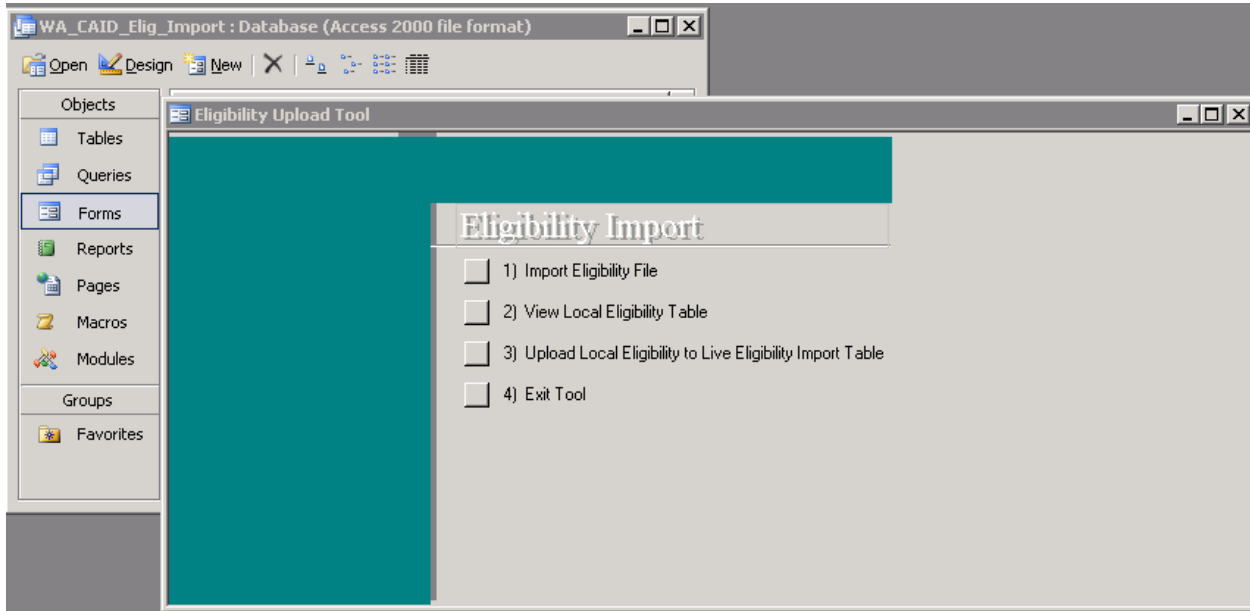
WA_CAID_Elig_Import : Database (Access 2000 file format)

Open Design New

Objects
Tables
Queries
Forms
Reports
Pages
Macros
Modules
Groups
Favorites

Eligibility Upload Tool

Eligibility Import

1) Import Eligibility File

2) View Local Eligibility Table

3) Upload Local Eligibility to Live Eligibility Import Table

4) Exit Tool